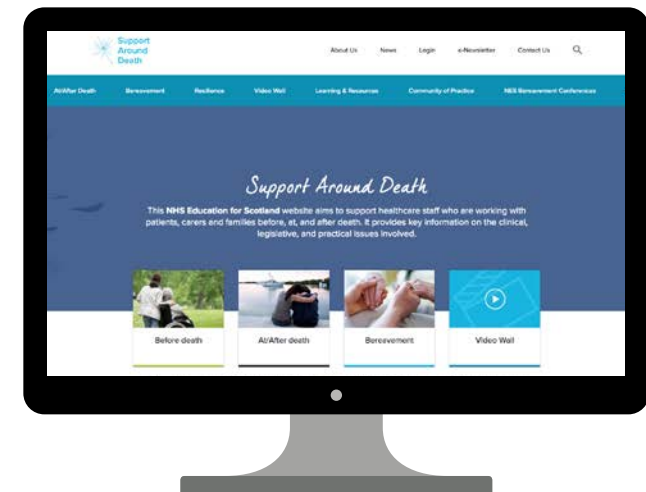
Support Around Death

About Us News Login e-Newsletter Contact Us

At/After Death Bereavement Resilience Video Wall Learning & Resources Community of Practice NES Bereavement Conferences

Support Around Death

This **NHS Education for Scotland** website aims to support healthcare staff who are working with patients, carers and families before, at, and after death. It provides key information on the clinical, legislative, and practical issues involved.

Before death

At/After death

Bereavement

Video Wall